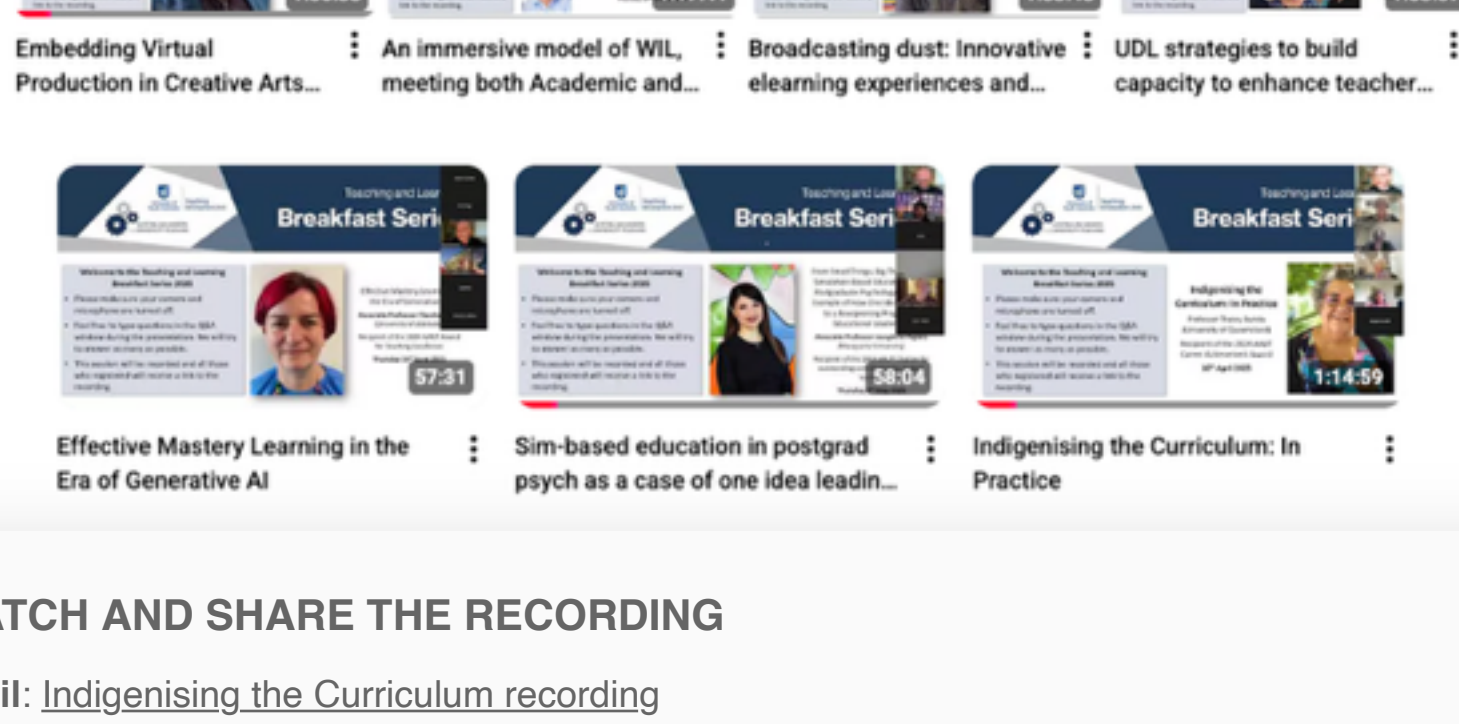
Embedding Virtual Production in Creative Arts...

An immersive model of WIL, meeting both Academic and...

Broadcasting dust: Innovative elearning experiences and...

UDL strategies to build capacity to enhance teacher...

Teaching and Lea
Breakfast Seri
57:31

Teaching and Lea
Breakfast Seri
58:04

Teaching and Lea
Breakfast Seri
Indigenising the Curriculum in Practice
1:14:59

Effective Mastery Learning in the Era of Generative AI

Sim-based education in postgrad psych as a case of one idea leadin...

Indigenising the Curriculum: In Practice

TCH AND SHARE THE RECORDING

il: Indigenising the Curriculum recording